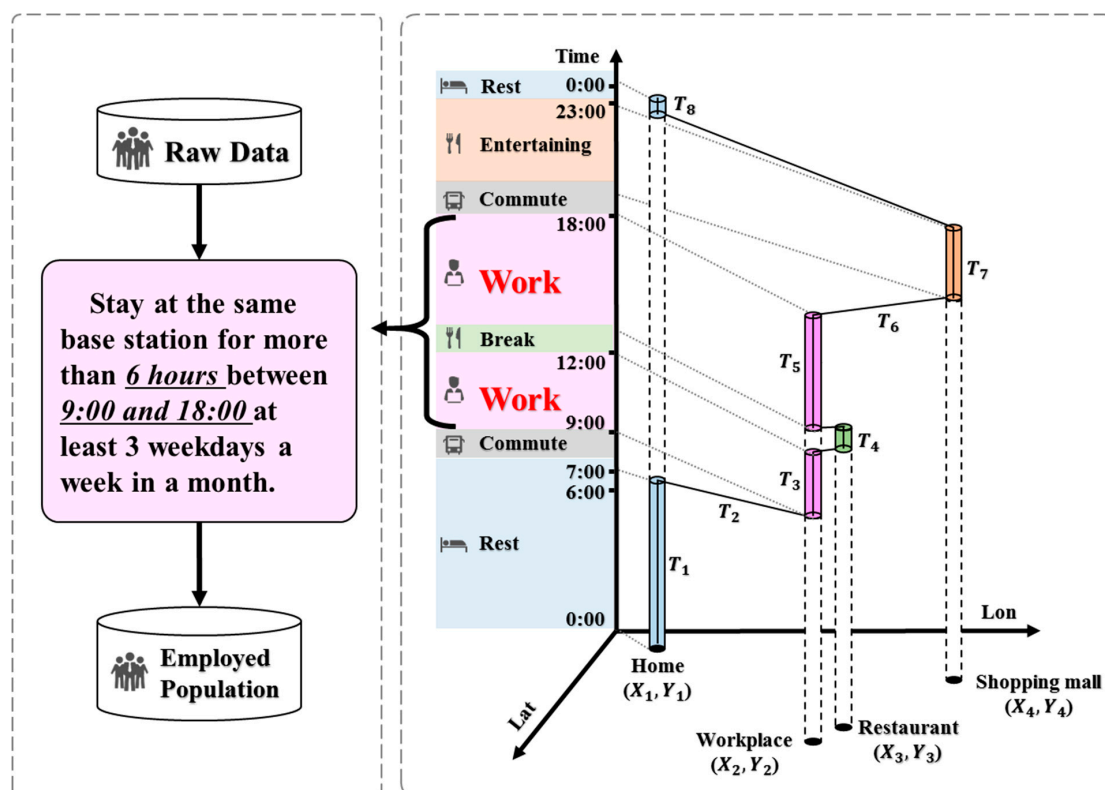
Raw Data

Stay at the same base station for more than 6 hours between 9:00 and 18:00 at least 3 weekdays a week in a month.

Employed Population

Time

Rest
0:00
23:00
Entertaining
Commute
18:00
Work
Break
12:00
Work
9:00
Commute
7:00
6:00
Rest
0:00

$T_8$
$T_7$
$T_6$
$T_5$
$T_4$
$T_3$
$T_2$
$T_1$

Lon
Lat

Home
$(X_1, Y_1)$

Workplace
$(X_2, Y_2)$

Restaurant
$(X_3, Y_3)$

Shopping mall
$(X_4, Y_4)$